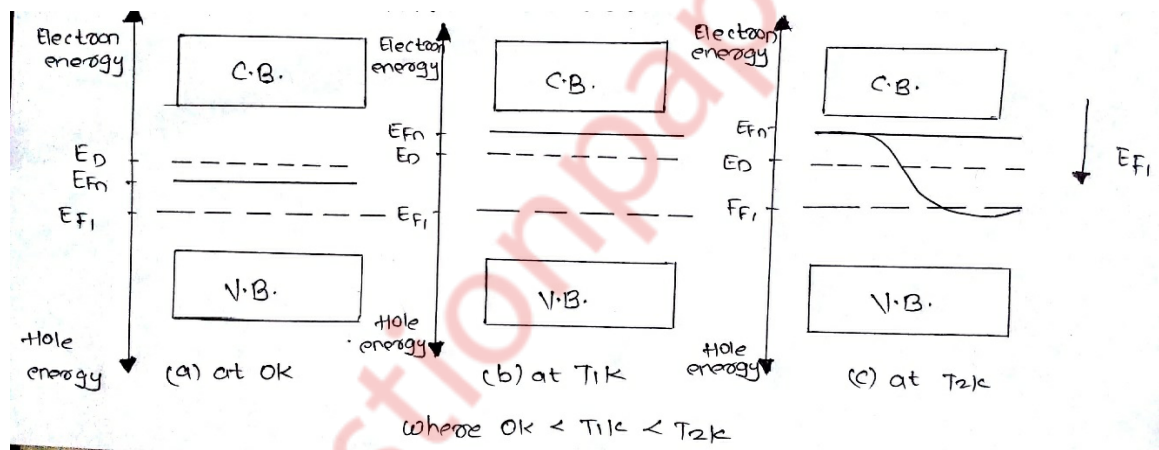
Electron energy

C.B.

$E_D$
$E_{Fn}$
$E_{F_I}$

V.B.

Hole energy

(a) at 0K

Electron energy

C.B.

$E_{Fn}$
$E_D$

$E_{F_I}$

V.B.

Hole energy

(b) at T1K

Electron energy

C.B.

$E_{Fn}$

$E_D$

$F_{F_I}$

V.B.

Hole energy

(c) at T2K

$E_{F_I}$

where 0K < T1K < T2K

ctionpa